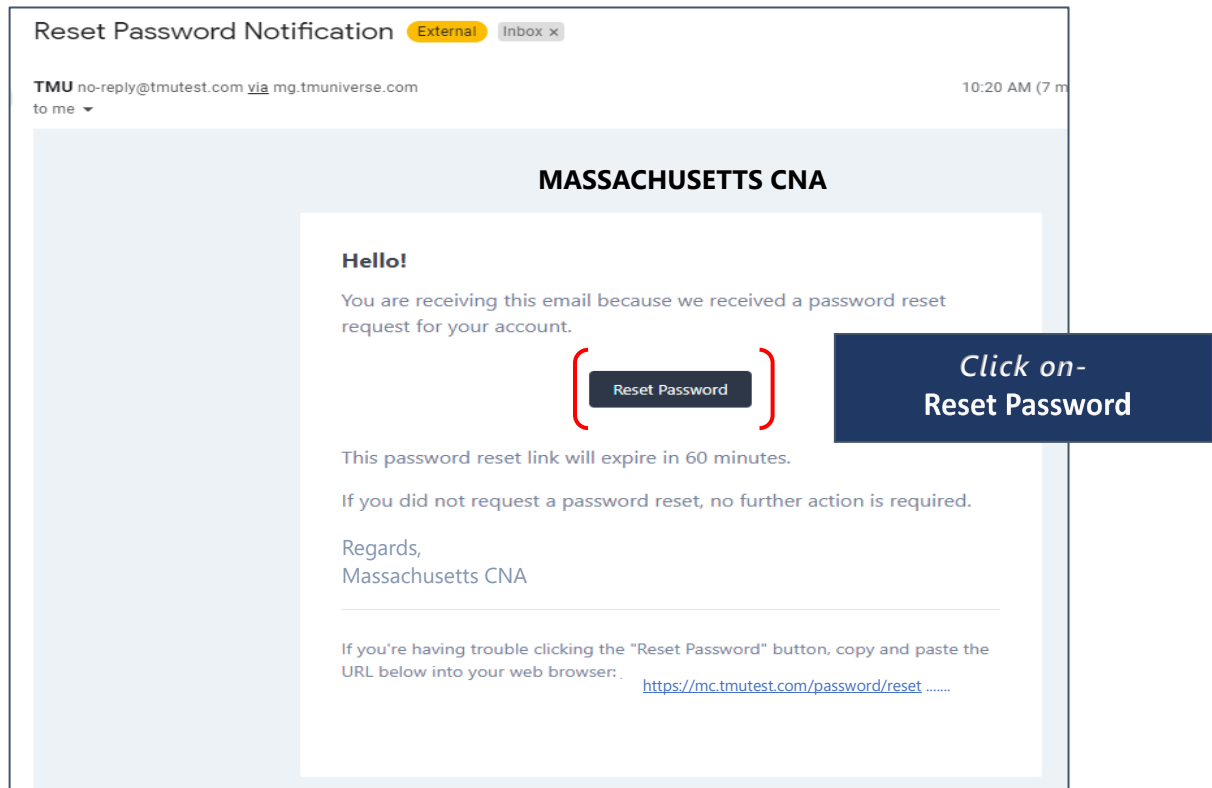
Reset Password Notification External Inbox ×

TMU no-reply@tmutest.com via mg.tmuniverse.com
to me

10:20 AM (7 m

MASSACHUSETTS CNA

Hello!

You are receiving this email because we received a password reset request for your account.

Reset Password

Click on-
Reset Password

This password reset link will expire in 60 minutes.

If you did not request a password reset, no further action is required.

Regards,
Massachusetts CNA

If you're having trouble clicking the "Reset Password" button, copy and paste the URL below into your web browser:

https://mc.tmutest.com/password/reset .......